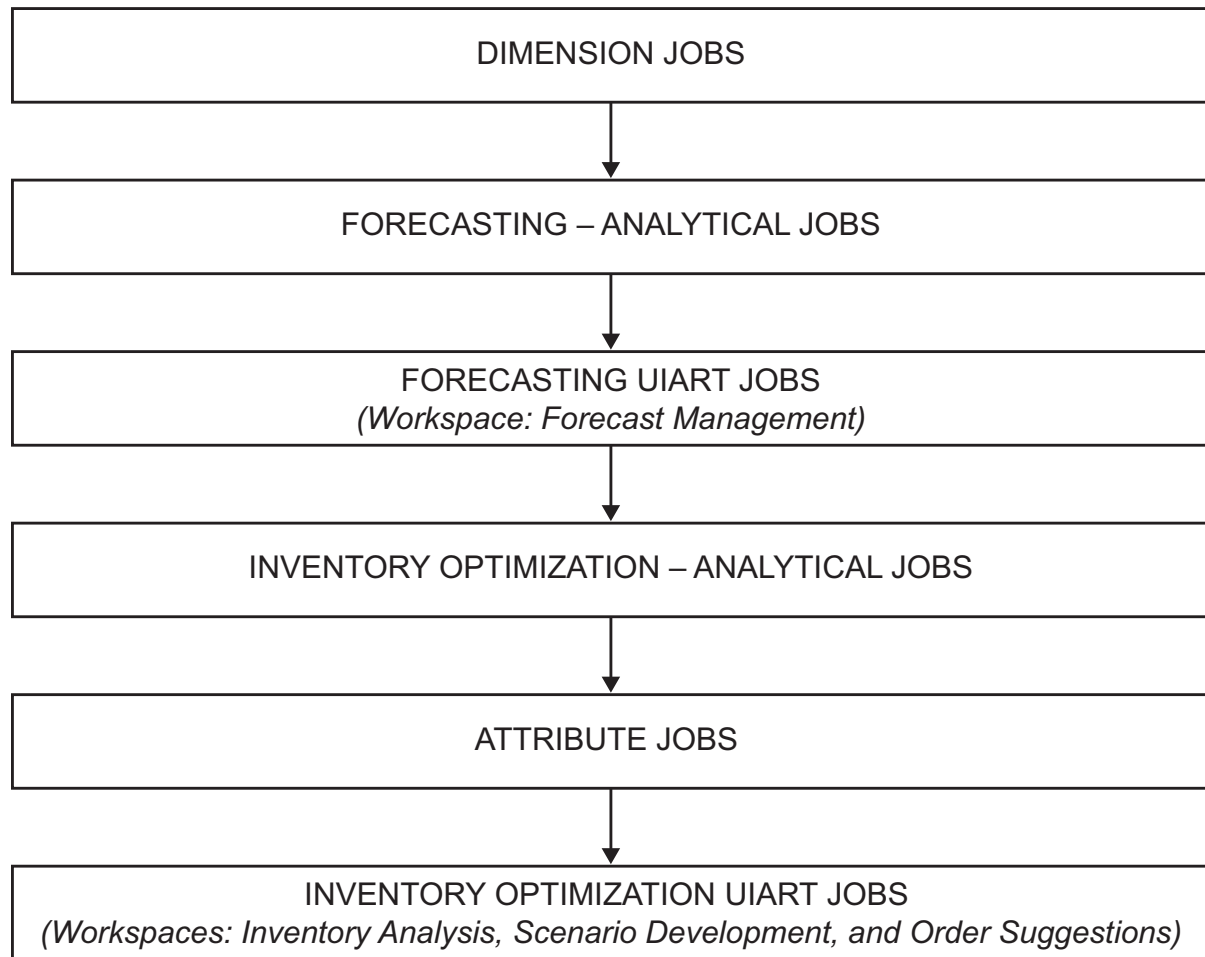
DIMENSION JOBS

FORECASTING – ANALYTICAL JOBS

FORECASTING UIART JOBS
(Workspace: Forecast Management)

INVENTORY OPTIMIZATION – ANALYTICAL JOBS

ATTRIBUTE JOBS

INVENTORY OPTIMIZATION UIART JOBS
(Workspaces: Inventory Analysis, Scenario Development, and Order Suggestions)